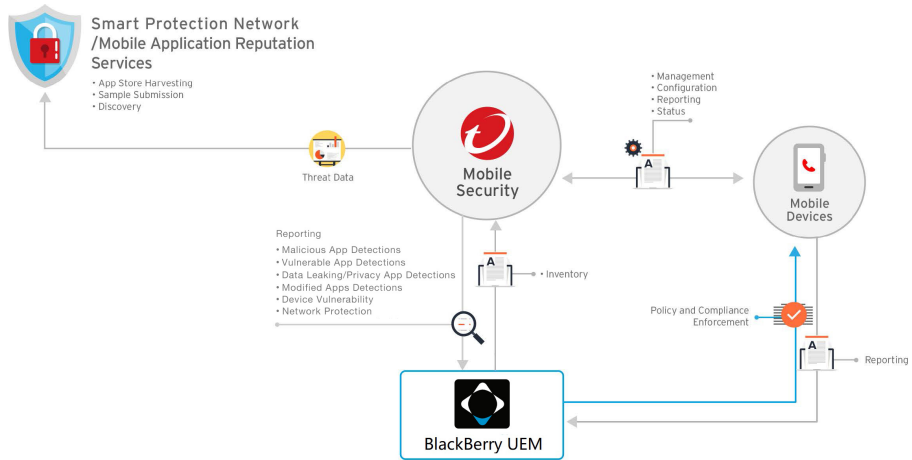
Smart Protection Network /Mobile Application Reputation Services

• App Store Harvesting
• Sample Submission
• Discovery

Threat Data

Mobile Security

• Management
• Configuration
• Reporting
• Status

Mobile Devices

Reporting
• Malicious App Detections
• Vulnerable App Detections
• Data Leaking/Privacy App Detections
• Modified Apps Detections
• Device Vulnerability
• Network Protection

• Inventory

Policy and Compliance Enforcement

Reporting

BlackBerry UEM